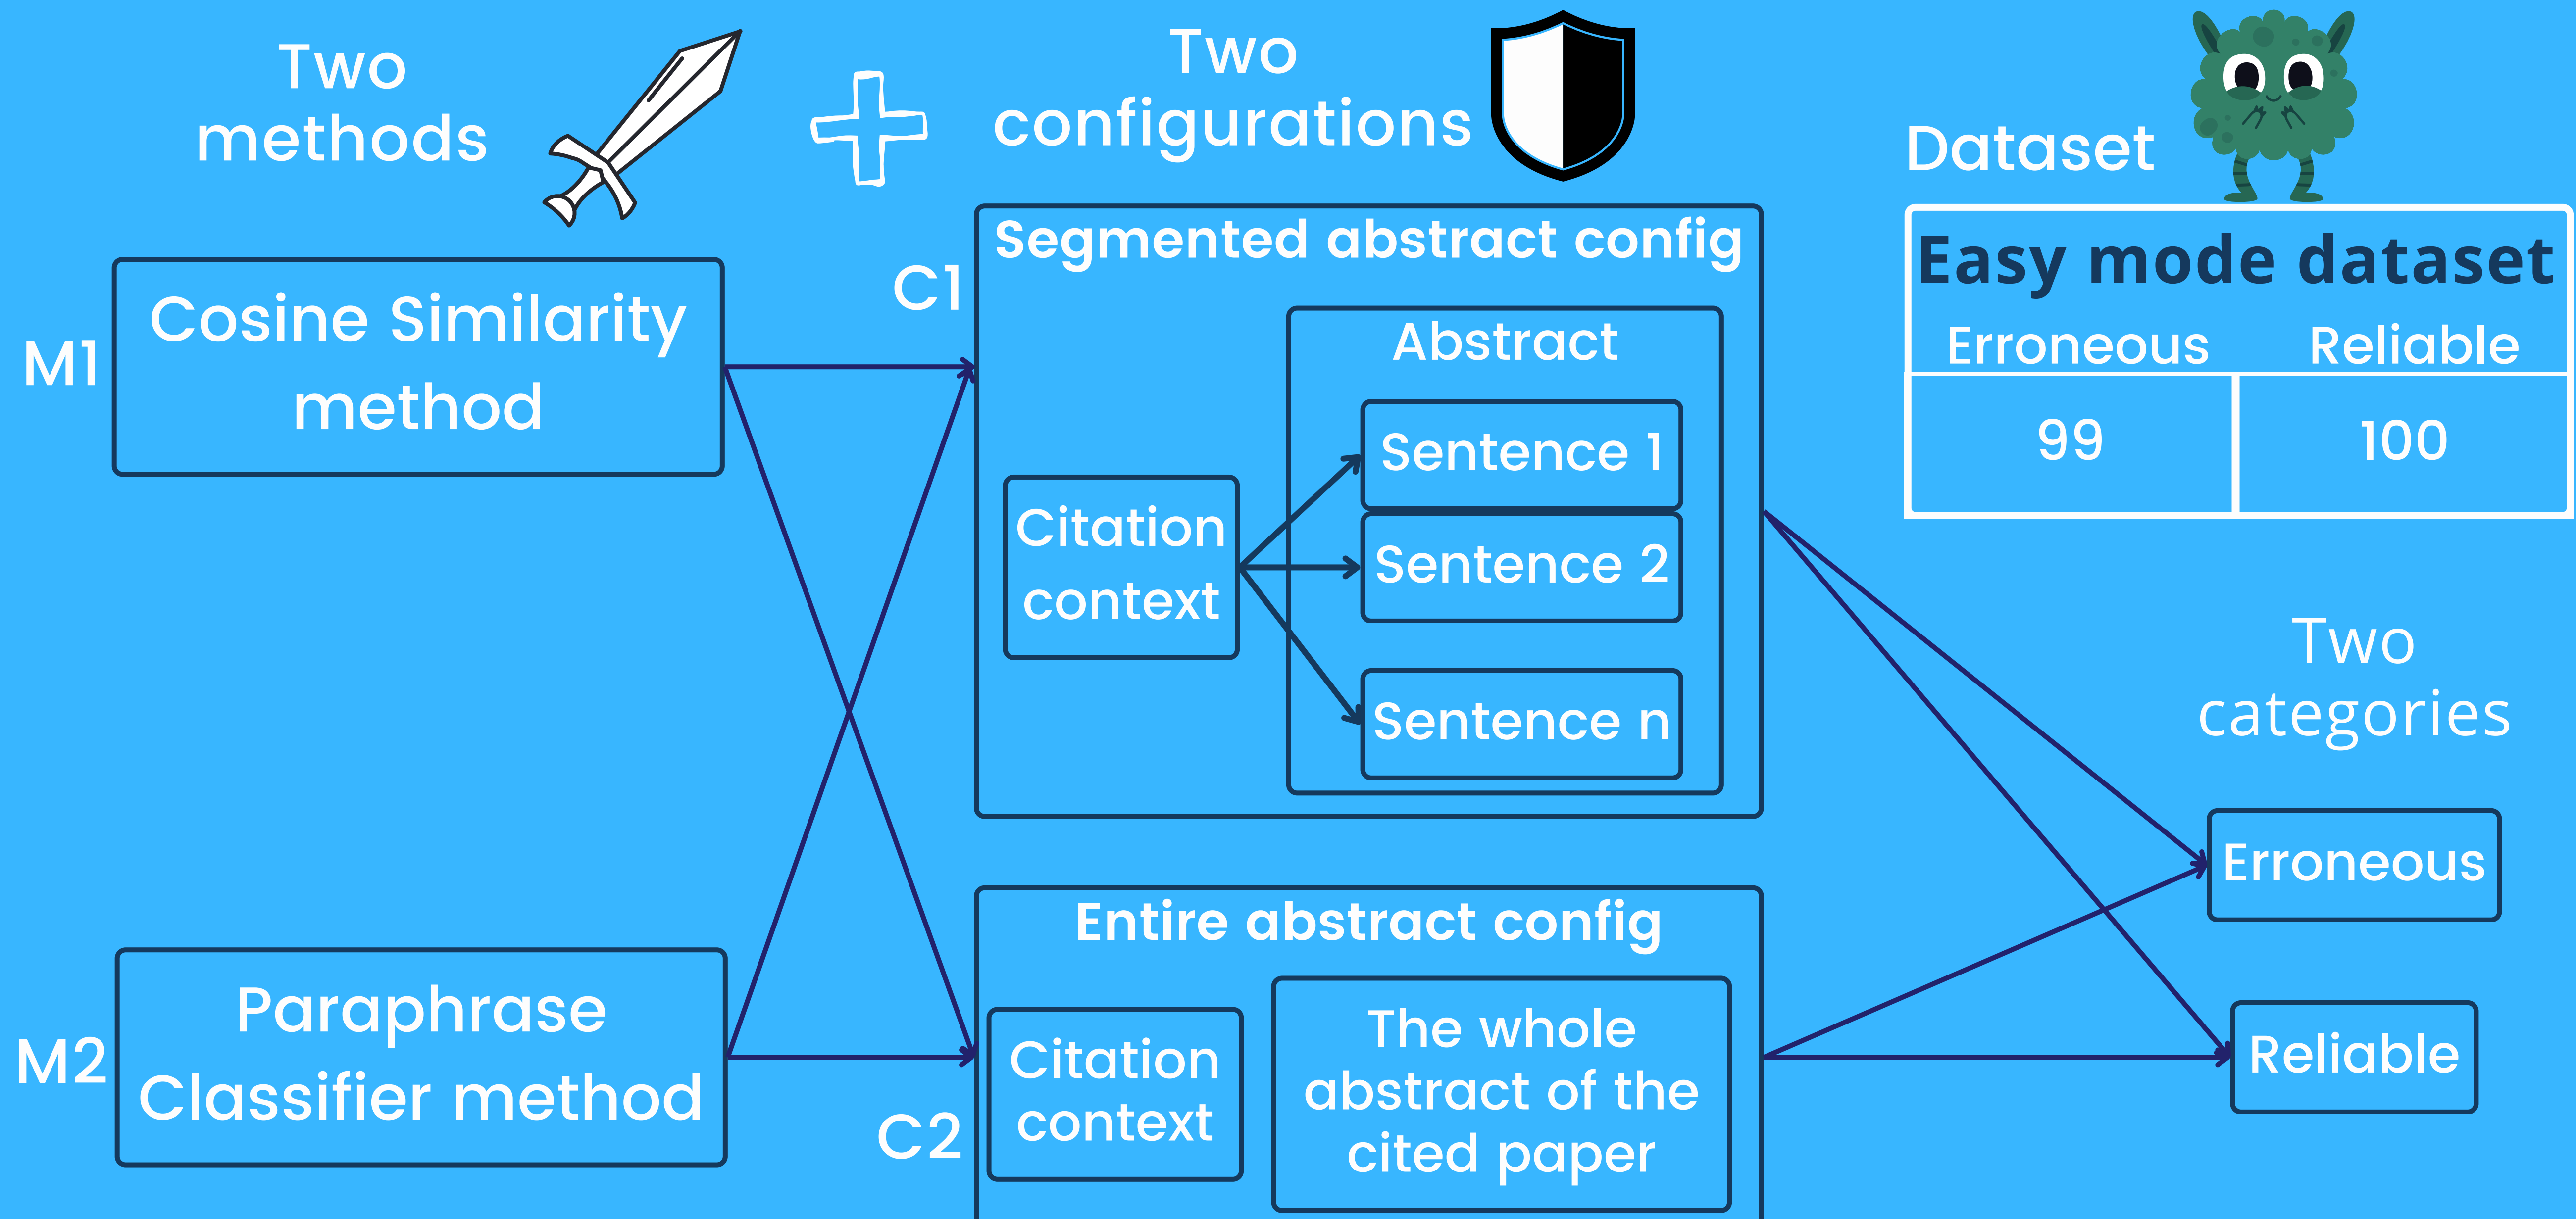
Two methods

Two configurations

Dataset

M1

Cosine Similarity method

C1

Segmented abstract config

Abstract

Citation context

Sentence 1

Sentence 2

Sentence n

| Easy mode dataset | |
|---|---|
| Erroneous | Reliable |
| 99 | 100 |

Two categories

Erroneous

Reliable

Entire abstract config

M2

Paraphrase Classifier method

C2

Citation context

The whole abstract of the cited paper